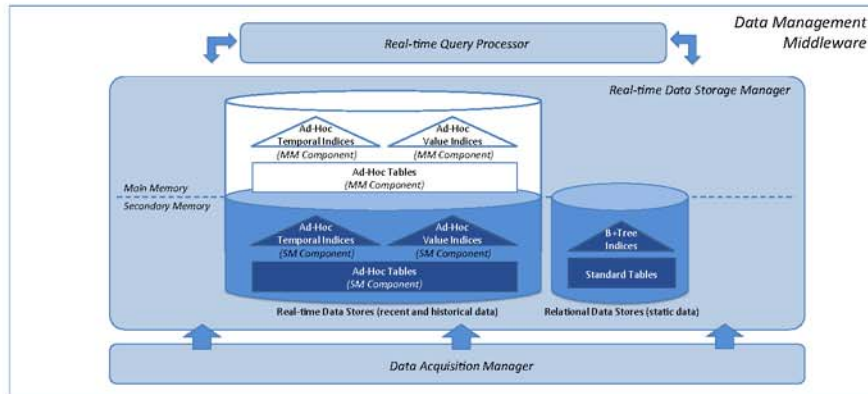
Data Management Middleware

Real-time Query Processor

Real-time Data Storage Manager

Ad-Hoc Temporal Indices (MM Component)

Ad-Hoc Value Indices (MM Component)

Ad-Hoc Tables (MM Component)

Main Memory

Secondary Memory

Ad-Hoc Temporal Indices (SM Component)

Ad-Hoc Value Indices (SM Component)

Ad-Hoc Tables (SM Component)

B+Tree Indices

Standard Tables

Real-time Data Stores (recent and historical data)

Relational Data Stores (static data)

Data Acquisition Manager